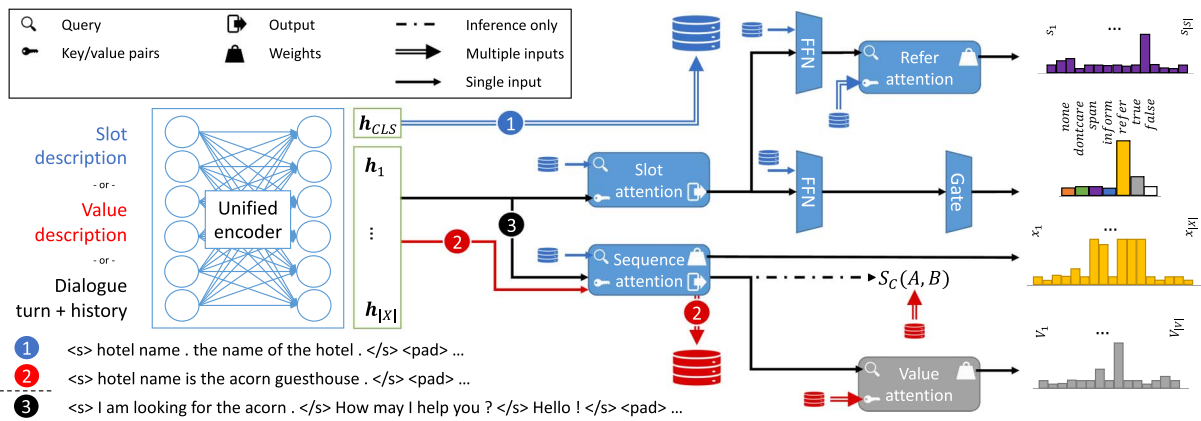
Query
Key/value pairs
Output
Weights
Inference only
Multiple inputs
Single input

Slot description
- or -
Value description
- or -
Dialogue turn + history

Unified encoder

$\boldsymbol{h}_{CLS}$
$\boldsymbol{h}_1$
⋮
$\boldsymbol{h}_{|X|}$

1
2
3

Slot attention
Sequence attention
FFN
Refer attention
FFN
Gate
Value attention
$S_C(A, B)$

$s_1$ … $s_{|S|}$
none
dontcare
span
inform
refer
true
false
$x_1$ … $x_{|X|}$
$v_1$ … $v_{|V|}$

1 <s> hotel name . the name of the hotel . </s> <pad> …
2 <s> hotel name is the acorn guesthouse . </s> <pad> …
3 <s> I am looking for the acorn . </s> How may I help you ? </s> Hello ! </s> <pad> …